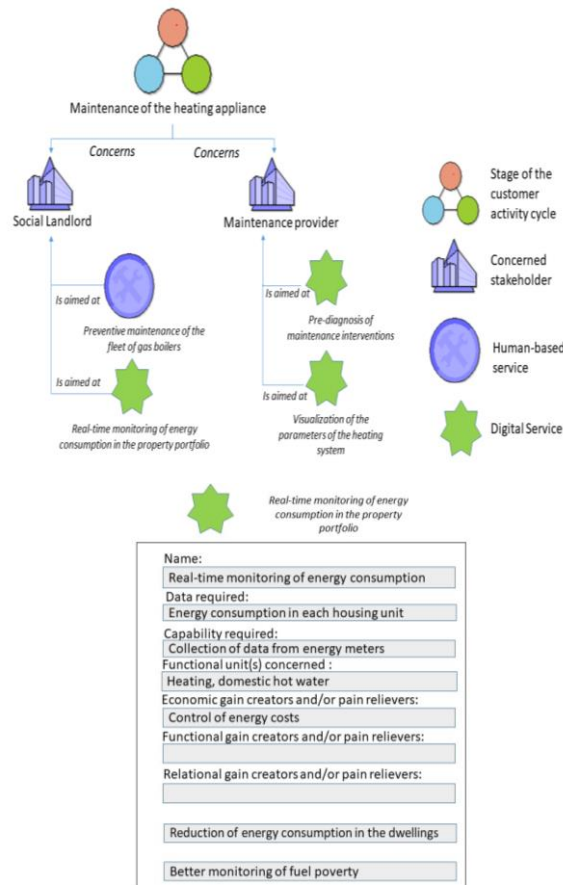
Maintenance of the heating appliance

Concerns

Concerns

Social Landlord

Maintenance provider

Stage of the customer activity cycle

Concerned stakeholder

Human-based service

Digital Service

Is aimed at

Preventive maintenance of the fleet of gas boilers

Is aimed at

Real-time monitoring of energy consumption in the property portfolio

Is aimed at

Pre-diagnosis of maintenance interventions

Is aimed at

Visualization of the parameters of the heating system

Real-time monitoring of energy consumption in the property portfolio

Name:

Real-time monitoring of energy consumption

Data required:

Energy consumption in each housing unit

Capability required:

Collection of data from energy meters

Functional unit(s) concerned :

Heating, domestic hot water

Economic gain creators and/or pain relievers:

Control of energy costs

Functional gain creators and/or pain relievers:

Relational gain creators and/or pain relievers:

Reduction of energy consumption in the dwellings

Better monitoring of fuel poverty